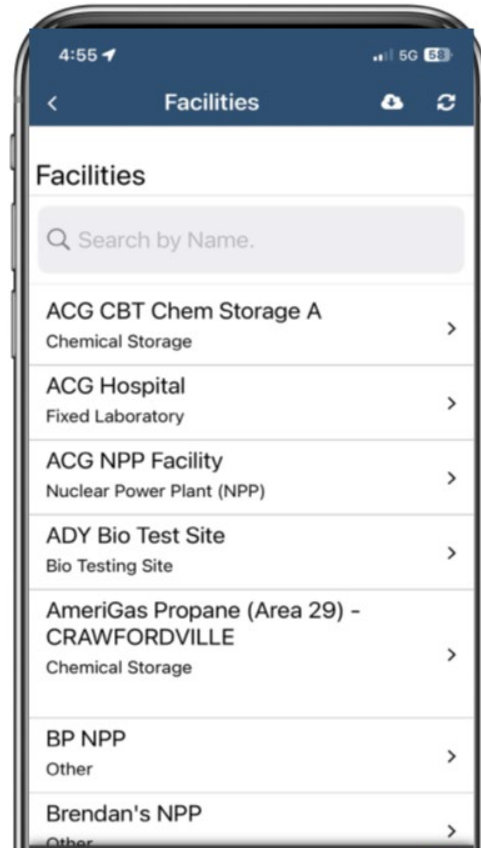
4:55
5G 58

Facilities

Facilities

Search by Name.

ACG CBT Chem Storage A
Chemical Storage

ACG Hospital
Fixed Laboratory

ACG NPP Facility
Nuclear Power Plant (NPP)

ADY Bio Test Site
Bio Testing Site

AmeriGas Propane (Area 29) - CRAWFORDVILLE
Chemical Storage

BP NPP
Other

Brendan's NPP
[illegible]